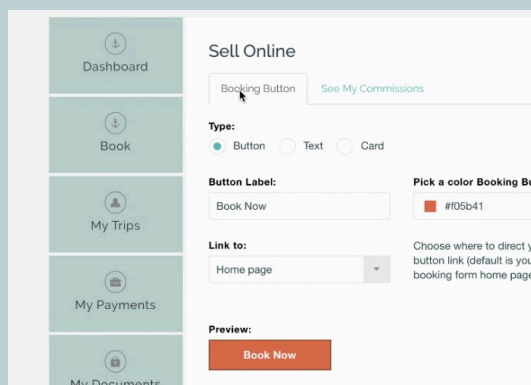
Dashboard

Book

My Trips

My Payments

My Documents

Sell Online

Booking Button

See My Commissions

Type:

Button

Text

Card

Button Label:

Book Now

Pick a color Booking Bu

#f05b41

Link to:

Home page

Choose where to direct y button link (default is you booking form home page

Preview:

Book Now